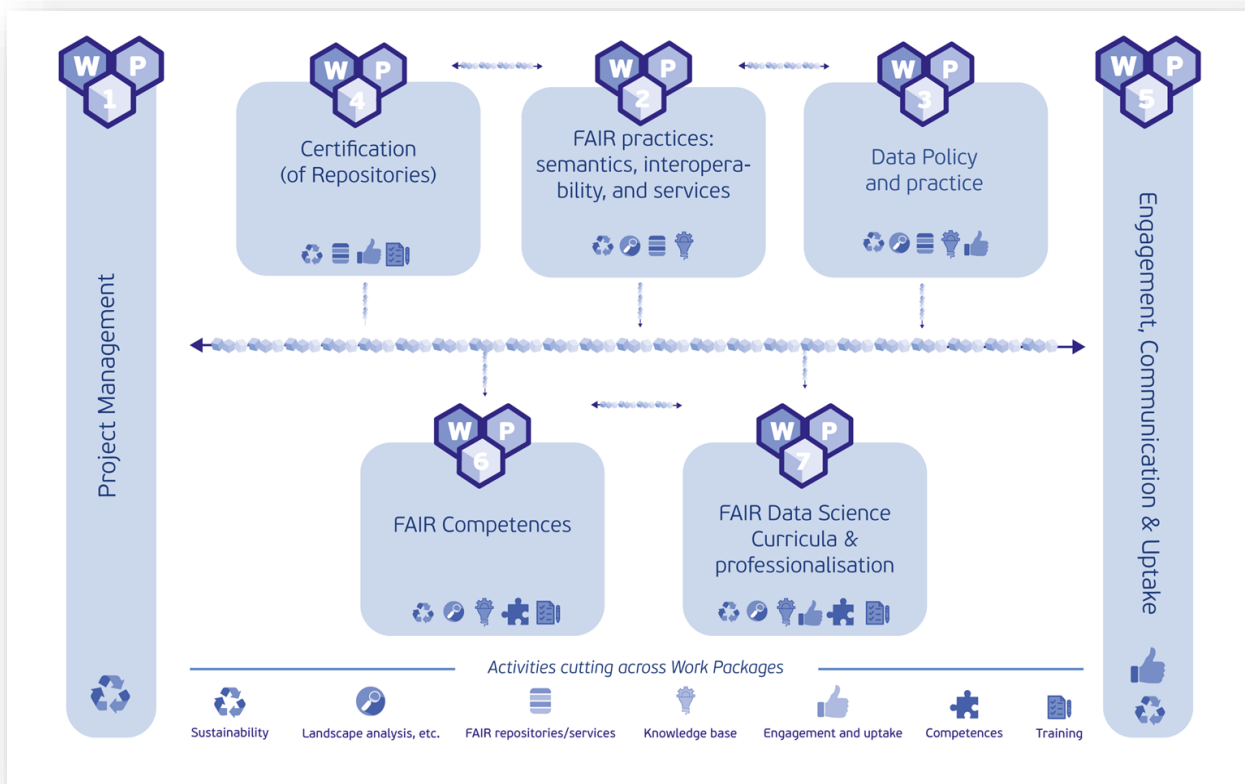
W P 1

Project Management

W P 4

Certification (of Repositories)

W P 2

FAIR practices: semantics, interoperability, and services

W P 3

Data Policy and practice

W P 5

Engagement, Communication & Uptake

W P 6

FAIR Competences

W P 7

FAIR Data Science Curricula & professionalisation

Activities cutting across Work Packages

Sustainability

Landscape analysis, etc.

FAIR repositories/services

Knowledge base

Engagement and uptake

Competences

Training